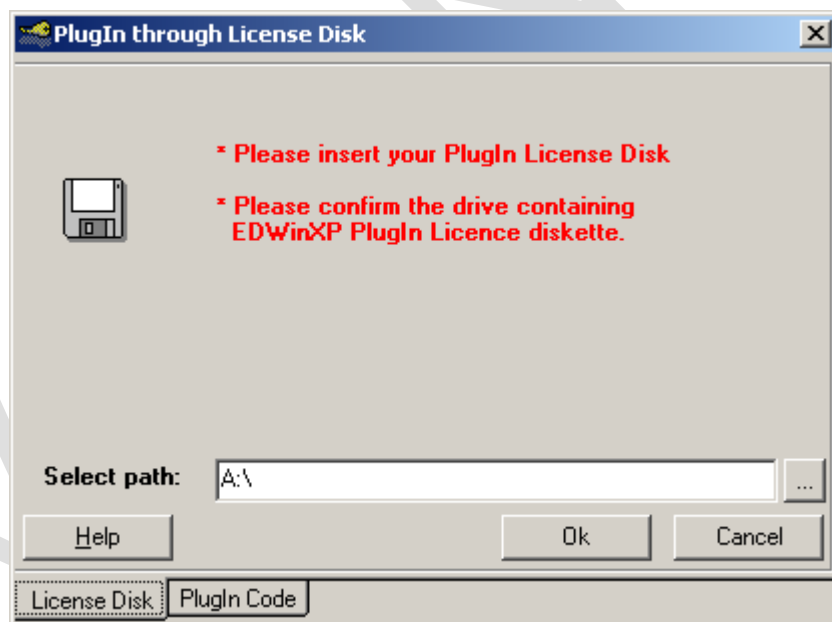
PlugIn through License Disk

* Please insert your PlugIn License Disk

* Please confirm the drive containing EDWinXP PlugIn Licence diskette.

Select path: A:\ ...

Help

Ok

Cancel

License Disk

PlugIn Code